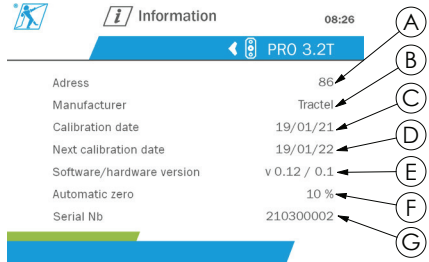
i Information 08:26

PRO 3.2T

Adress 86

Manufacturer Tractel

Calibration date 19/01/21

Next calibration date 19/01/22

Software/hardware version v 0.12 / 0.1

Automatic zero 10 %

Serial Nb 210300002

A
B
C
D
E
F
G